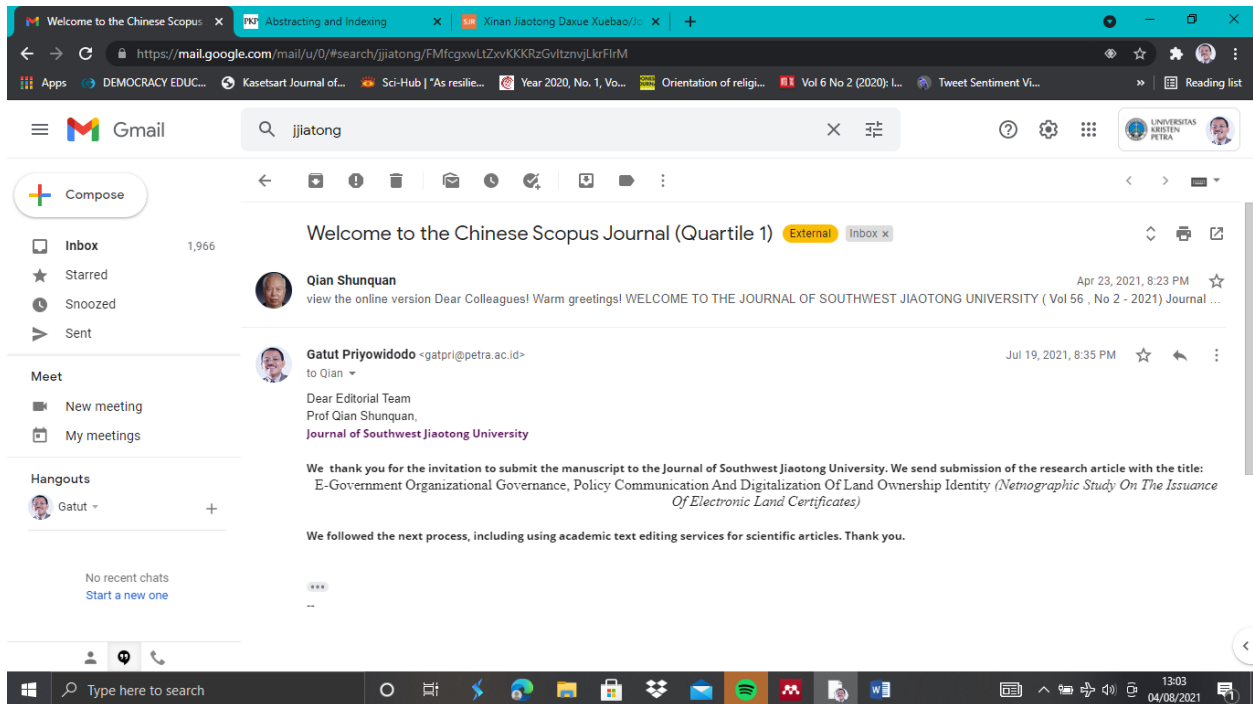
Welcome to the Chinese Scopus ×
Abstracting and Indexing ×
Xinan Jiaotong Daxue Xuebao/Jo ×
+

https://mail.google.com/mail/u/0/#search/jjiatong/FMfcgxwLtZxvKKKRzGvltznvjLkrFlrM

Apps
DEMOCRACY EDUC...
Kasetsart Journal of...
Sci-Hub | "As resilie...
Year 2020, No. 1, Vo...
Orientation of religi...
Vol 6 No 2 (2020): I...
Tweet Sentiment Vi...
Reading list

Gmail
jjiatong
UNIVERSITAS KRISTEN PETRA

Compose
Inbox 1,966
Starred
Snoozed
Sent

Meet
New meeting
My meetings

Hangouts
Gatut
No recent chats
Start a new one

Welcome to the Chinese Scopus Journal (Quartile 1) External Inbox ×

Qian Shunquan
Apr 23, 2021, 8:23 PM
view the online version Dear Colleagues! Warm greetings! WELCOME TO THE JOURNAL OF SOUTHWEST JIAOTONG UNIVERSITY ( Vol 56 , No 2 - 2021) Journal ...

Gatut Priyowidodo <gatpri@petra.ac.id>
Jul 19, 2021, 8:35 PM
to Qian

Dear Editorial Team
Prof Qian Shunquan,
Journal of Southwest Jiaotong University

We thank you for the invitation to submit the manuscript to the Journal of Southwest Jiaotong University. We send submission of the research article with the title:
E-Government Organizational Governance, Policy Communication And Digitalization Of Land Ownership Identity (Netnographic Study On The Issuance Of Electronic Land Certificates)

We followed the next process, including using academic text editing services for scientific articles. Thank you.

--

Type here to search
13:03
04/08/2021